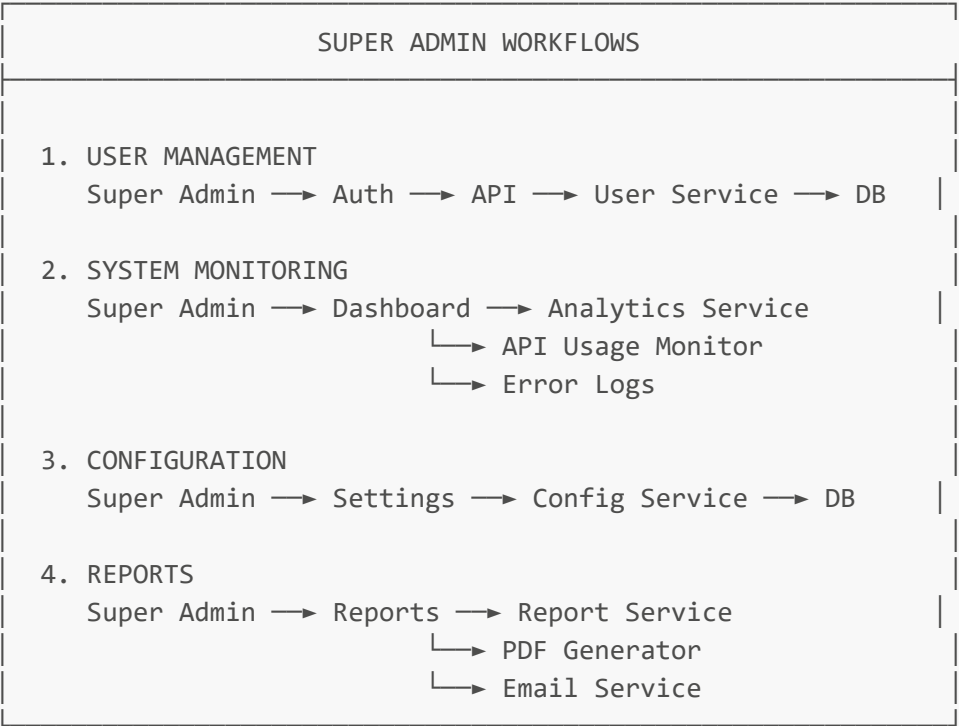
SUPER ADMIN WORKFLOWS

1. USER MANAGEMENT
Super Admin ──► Auth ──► API ──► User Service ──► DB

2. SYSTEM MONITORING
Super Admin ──► Dashboard ──► Analytics Service
└──► API Usage Monitor
└──► Error Logs

3. CONFIGURATION
Super Admin ──► Settings ──► Config Service ──► DB

4. REPORTS
Super Admin ──► Reports ──► Report Service
└──► PDF Generator
└──► Email Service